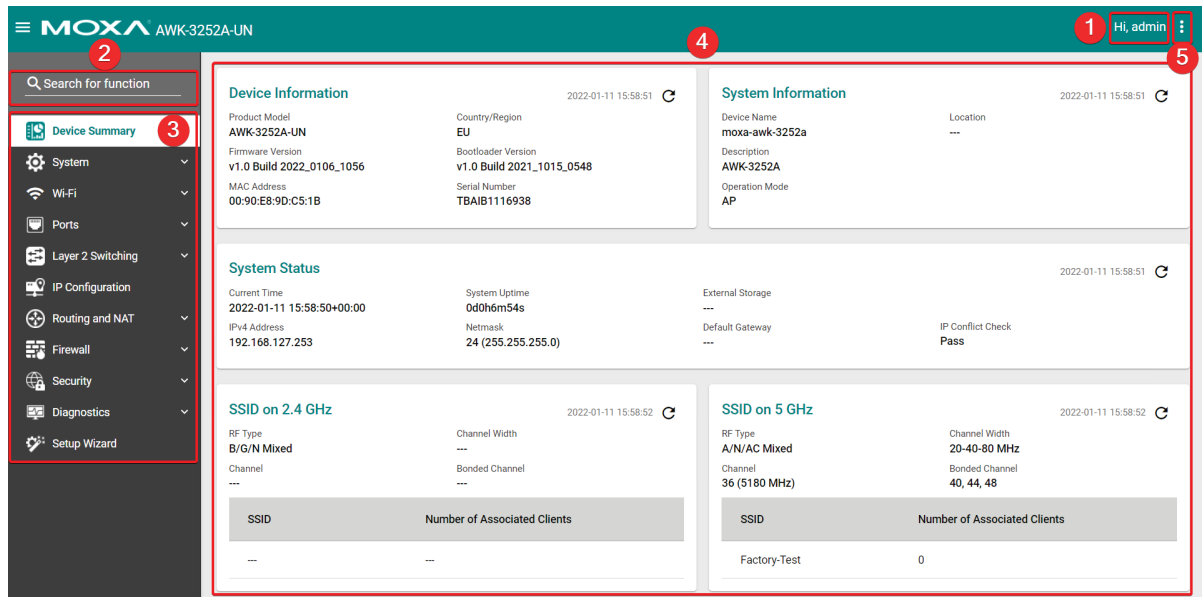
MOXA AWK-3252A-UN

1 Hi, admin

2

Search for function

3

4

5

Device Summary
System
Wi-Fi
Ports
Layer 2 Switching
IP Configuration
Routing and NAT
Firewall
Security
Diagnostics
Setup Wizard

Device Information 2022-01-11 15:58:51

Product Model
AWK-3252A-UN
Country/Region
EU
Firmware Version
v1.0 Build 2022_0106_1056
Bootloader Version
v1.0 Build 2021_1015_0548
MAC Address
00:90:E8:9D:C5:1B
Serial Number
TBAIB1116938

System Information 2022-01-11 15:58:51

Device Name
moxa-awk-3252a
Location
---
Description
AWK-3252A
Operation Mode
AP

System Status 2022-01-11 15:58:51

Current Time
2022-01-11 15:58:50+00:00
System Uptime
0d0h6m54s
External Storage
---
IPv4 Address
192.168.127.253
Netmask
24 (255.255.255.0)
Default Gateway
---
IP Conflict Check
Pass

SSID on 2.4 GHz 2022-01-11 15:58:52

RF Type
B/G/N Mixed
Channel Width
---
Channel
---
Bonded Channel
---

| SSID | Number of Associated Clients |
|---|---|
| --- | --- |

SSID on 5 GHz 2022-01-11 15:58:52

RF Type
A/N/AC Mixed
Channel Width
20-40-80 MHz
Channel
36 (5180 MHz)
Bonded Channel
40, 44, 48

| SSID | Number of Associated Clients |
|---|---|
| Factory-Test | 0 |